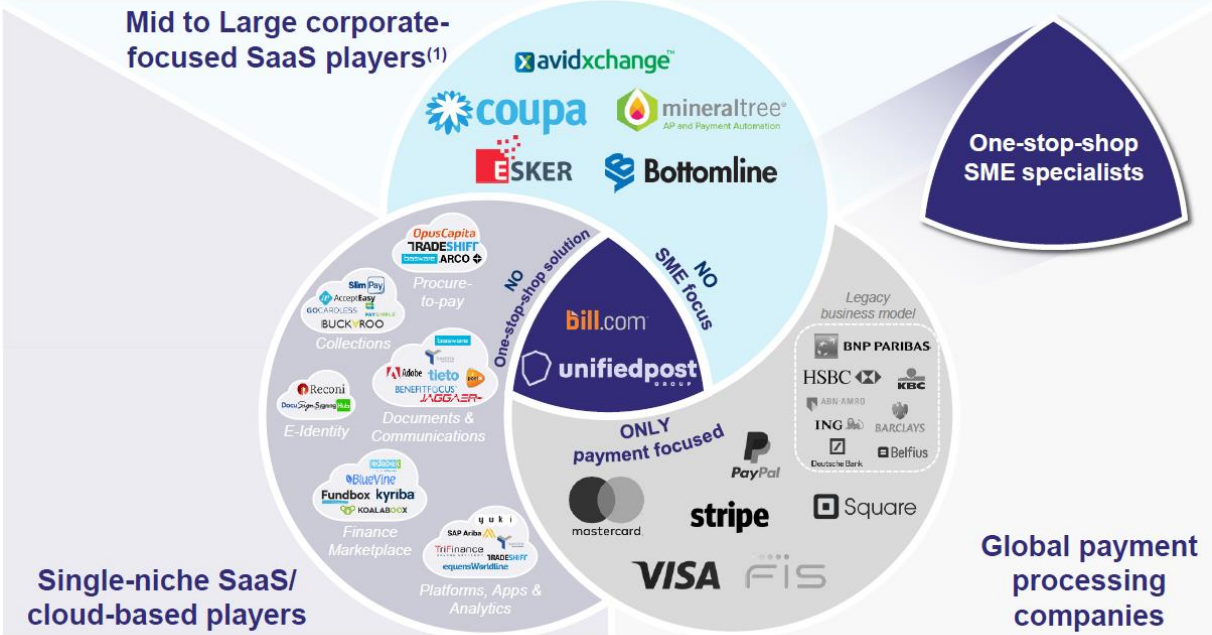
Mid to Large corporate-focused SaaS players$^{(1)}$

avidxchange

coupa

mineraltree
AP and Payment Automation

ESKER

Bottomline

One-stop-shop SME specialists

OpusCapita
TRADESHIFT
ARCO

Procure-to-pay

SlimPay
AcceptEasy
GOCARDLESS
BUCKAROO

Collections

Reconi
DocuSign Signing Hub

E-Identity

Adobe tieto
BENEFITFOCUS
JAGGAER

Documents & Communications

BlueVine
Fundbox kyriba
KOALABOXX

Finance Marketplace

yuki
SAP Ariba
TriFinance
TRADESHIFT
equensWorldline

Platforms, Apps & Analytics

NO One-stop-shop solution

NO SME focus

bill.com

unifiedpost
GROUP

ONLY payment focused

Legacy business model

BNP PARIBAS
HSBC
KBC
ABN·AMRO
ING
BARCLAYS
Deutsche Bank
Belfius

PayPal

mastercard

stripe

Square

VISA

FIS

Single-niche SaaS/ cloud-based players

Global payment processing companies